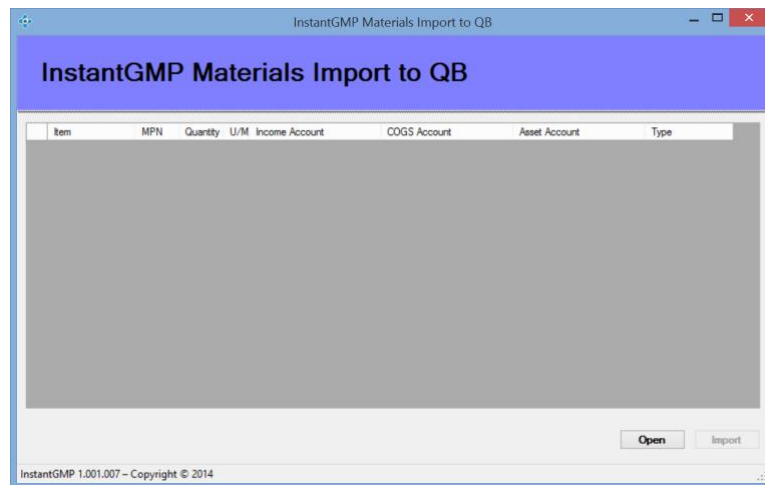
InstantGMP Materials Import to QB

InstantGMP Materials Import to QB

| | Item | MPN | Quantity | U/M | Income Account | COGS Account | Asset Account | Type |
|---|---|---|---|---|---|---|---|---|

Open Import

InstantGMP 1.001.007 – Copyright © 2014